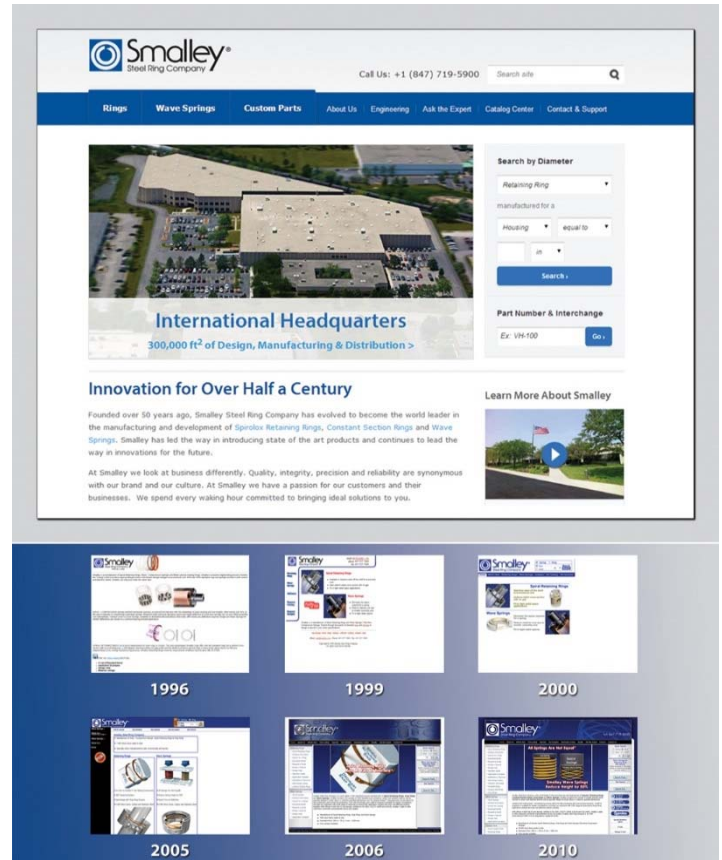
Smalley®
Steel Ring Company

Call Us: +1 (847) 719-5900

Search site

Rings | Wave Springs | Custom Parts | About Us | Engineering | Ask the Expert | Catalog Center | Contact & Support

International Headquarters
300,000 ft$^2$ of Design, Manufacturing & Distribution >

Search by Diameter
Retaining Ring
manufactured for a
Housing
equal to
in
Search ›

Part Number & Interchange
Ex: VH-100
Go ›

Innovation for Over Half a Century

Founded over 50 years ago, Smalley Steel Ring Company has evolved to become the world leader in the manufacturing and development of Spirolox Retaining Rings, Constant Section Rings and Wave Springs. Smalley has led the way in introducing state of the art products and continues to lead the way in innovations for the future.

At Smalley we look at business differently. Quality, integrity, precision and reliability are synonymous with our brand and our culture. At Smalley we have a passion for our customers and their businesses. We spend every waking hour committed to bringing ideal solutions to you.

Learn More About Smalley

1996

1999

2000

2005

2006

2010